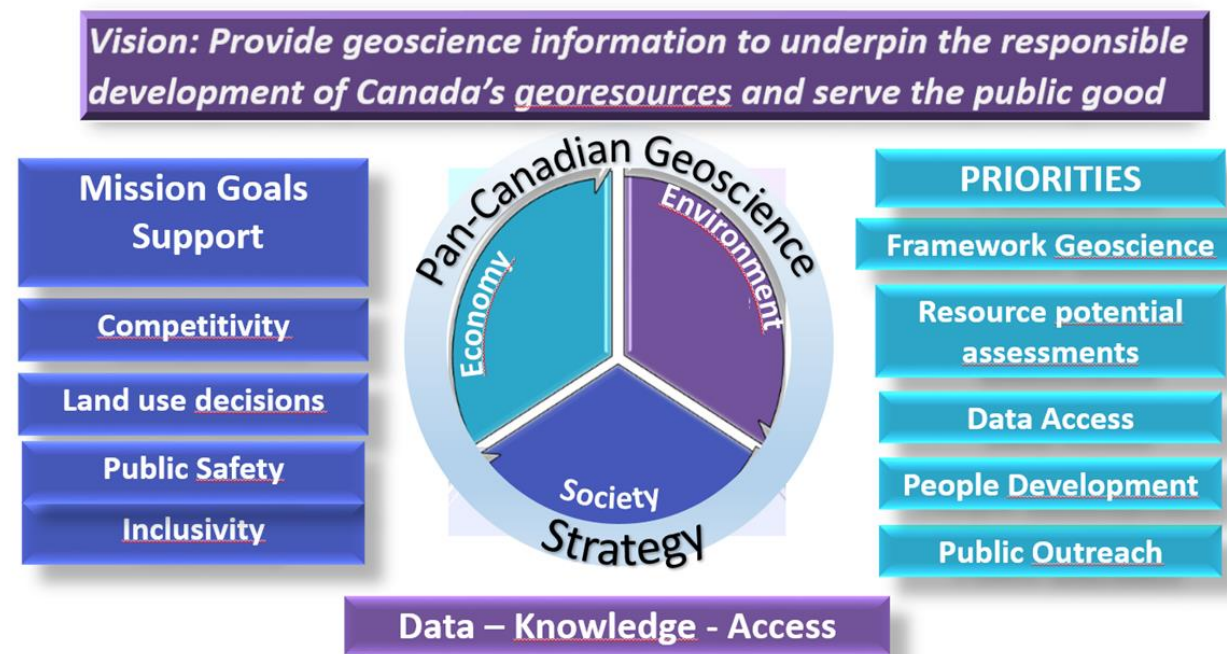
Vision: Provide geoscience information to underpin the responsible development of Canada's georesources and serve the public good

Mission Goals Support

Competitivity

Land use decisions

Public Safety

Inclusivity

Pan-Canadian Geoscience

Economy

Environment

Society

Strategy

PRIORITIES

Framework Geoscience

Resource potential assessments

Data Access

People Development

Public Outreach

Data – Knowledge - Access